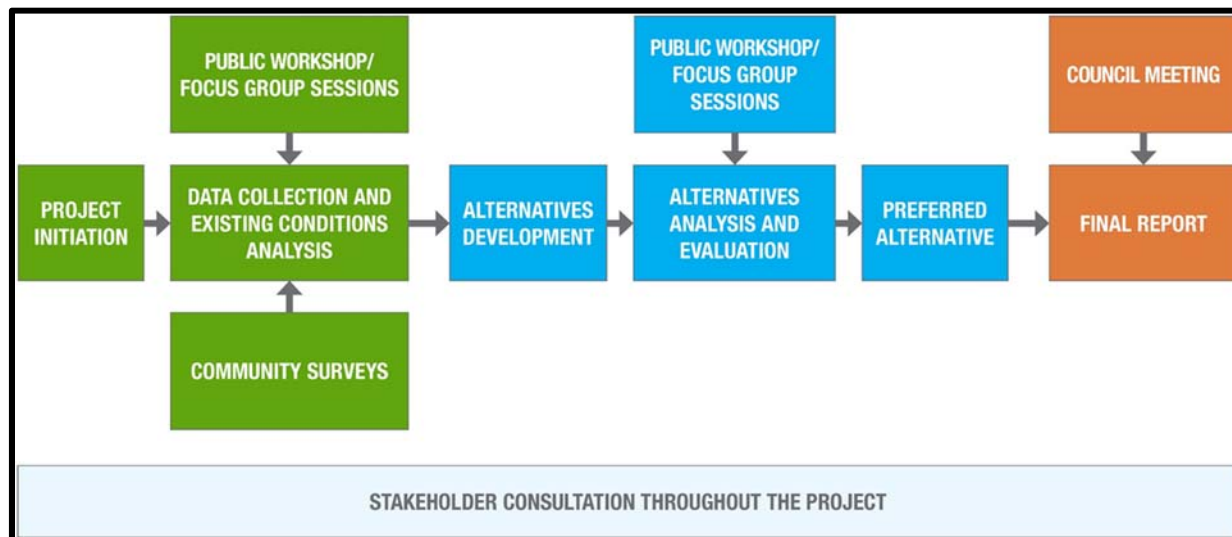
PUBLIC WORKSHOP/ FOCUS GROUP SESSIONS

PUBLIC WORKSHOP/ FOCUS GROUP SESSIONS

COUNCIL MEETING

PROJECT INITIATION

DATA COLLECTION AND EXISTING CONDITIONS ANALYSIS

ALTERNATIVES DEVELOPMENT

ALTERNATIVES ANALYSIS AND EVALUATION

PREFERRED ALTERNATIVE

FINAL REPORT

COMMUNITY SURVEYS

STAKEHOLDER CONSULTATION THROUGHOUT THE PROJECT